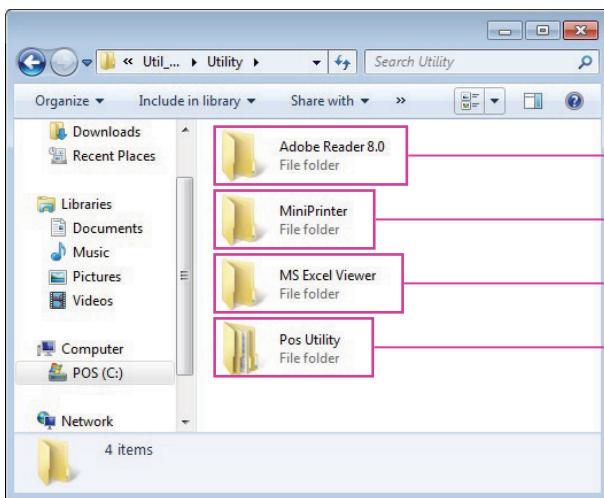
« Util_... ▸ Utility ▸

Search Utility

Organize ▾ Include in library ▾ Share with ▾ »

Downloads
Recent Places

Libraries
Documents
Music
Pictures
Videos

Computer
POS (C:)

Network

Adobe Reader 8.0
File folder

MiniPrinter
File folder

MS Excel Viewer
File folder

Pos Utility
File folder

4 items